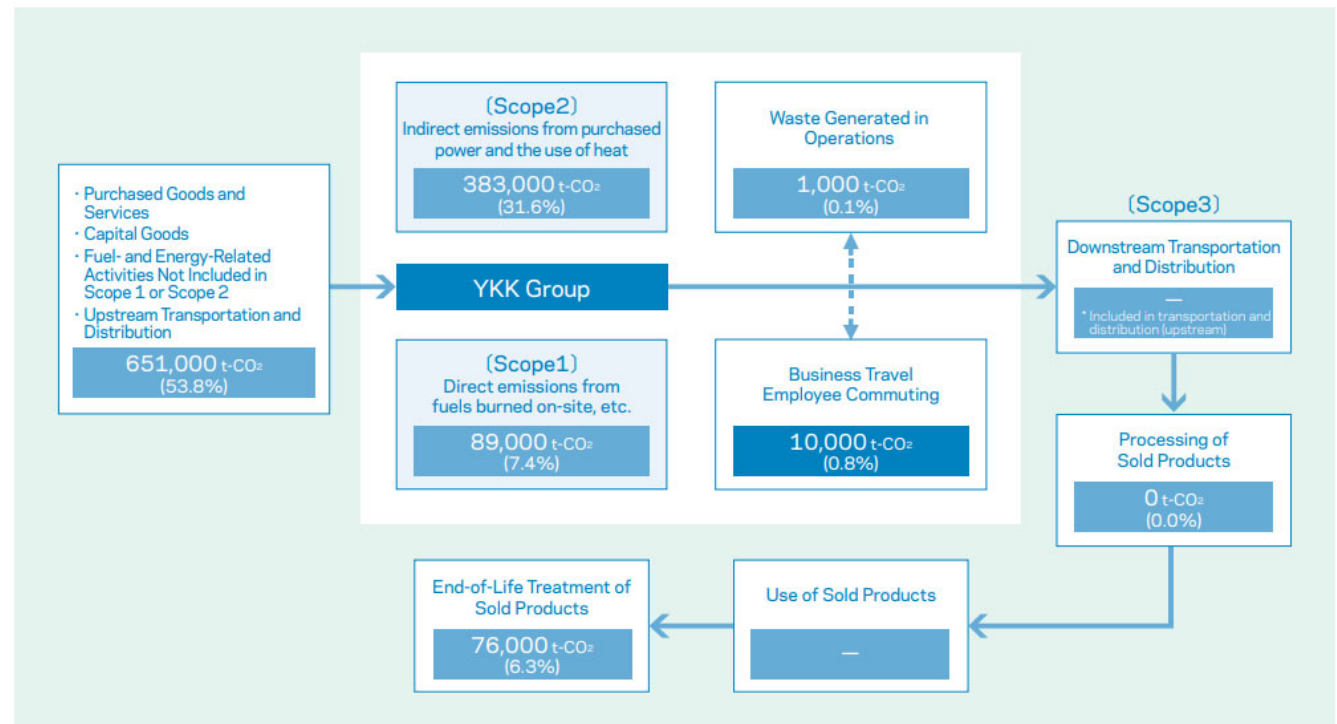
· Purchased Goods and Services
· Capital Goods
· Fuel- and Energy-Related Activities Not Included in Scope 1 or Scope 2
· Upstream Transportation and Distribution

651,000 t-$CO_2$
(53.8%)

〔Scope2〕
Indirect emissions from purchased power and the use of heat

383,000 t-$CO_2$
(31.6%)

Waste Generated in Operations

1,000 t-$CO_2$
(0.1%)

YKK Group

〔Scope1〕
Direct emissions from fuels burned on-site, etc.

89,000 t-$CO_2$
(7.4%)

Business Travel
Employee Commuting

10,000 t-$CO_2$
(0.8%)

〔Scope3〕
Downstream Transportation and Distribution

—
* Included in transportation and distribution (upstream)

Processing of Sold Products

0 t-$CO_2$
(0.0%)

Use of Sold Products

—

End-of-Life Treatment of Sold Products

76,000 t-$CO_2$
(6.3%)